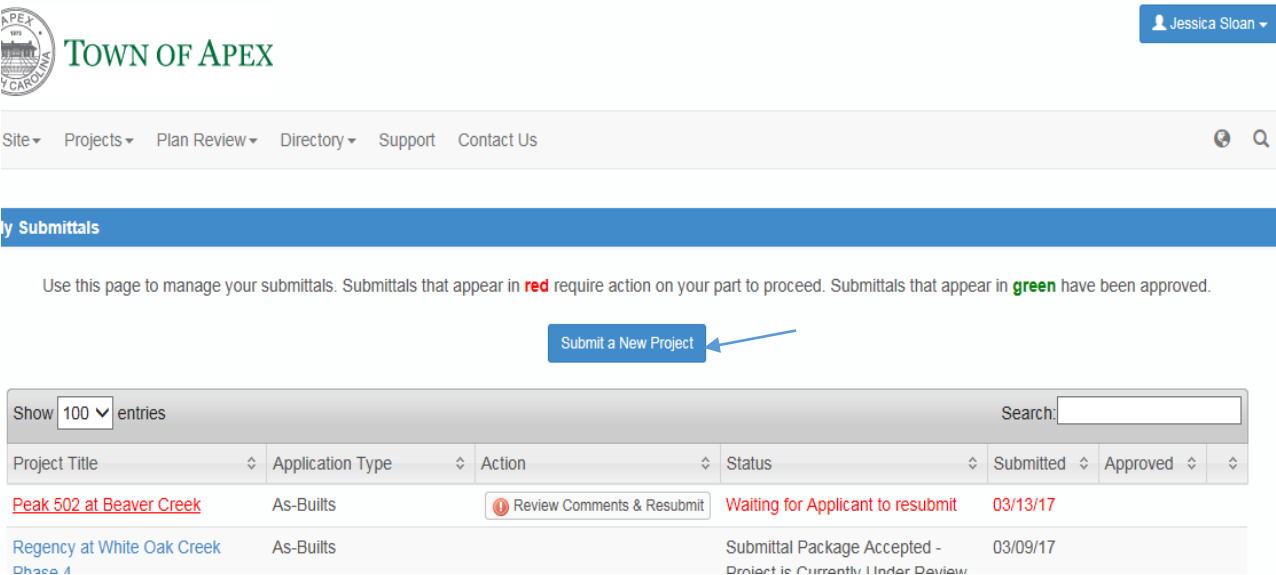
APEX
1873
N. CAROLINA
TOWN OF APEX

Jessica Sloan

Site Projects Plan Review Directory Support Contact Us

ly Submittals

Use this page to manage your submittals. Submittals that appear in red require action on your part to proceed. Submittals that appear in green have been approved.

Submit a New Project

Show 100 entries

Search:

| Project Title | Application Type | Action | Status | Submitted | Approved | |
|---|---|---|---|---|---|---|
| Peak 502 at Beaver Creek | As-Builts | Review Comments & Resubmit | Waiting for Applicant to resubmit | 03/13/17 | | |
| Regency at White Oak Creek Phase 4 | As-Builts | | Submittal Package Accepted - Project is Currently Under Review | 03/09/17 | | |